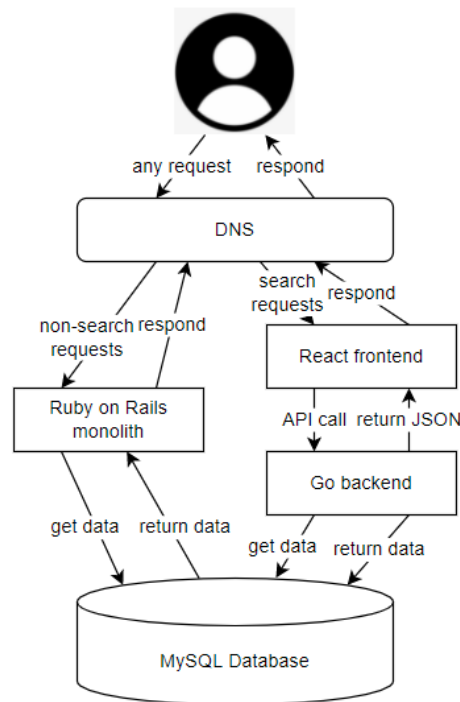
any request
respond
DNS
non-search requests
respond
search requests
respond
React frontend
Ruby on Rails monolith
API call
return JSON
Go backend
get data
return data
get data
return data
MySQL Database